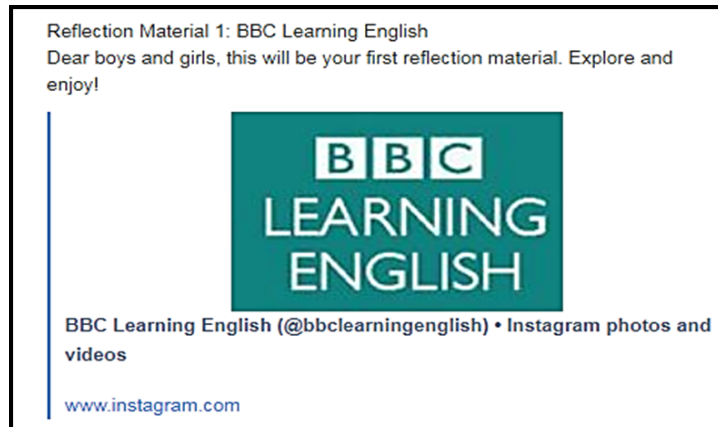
Reflection Material 1: BBC Learning English
Dear boys and girls, this will be your first reflection material. Explore and enjoy!

BBC
LEARNING
ENGLISH

BBC Learning English (@bbclearningenglish) • Instagram photos and videos

www.instagram.com